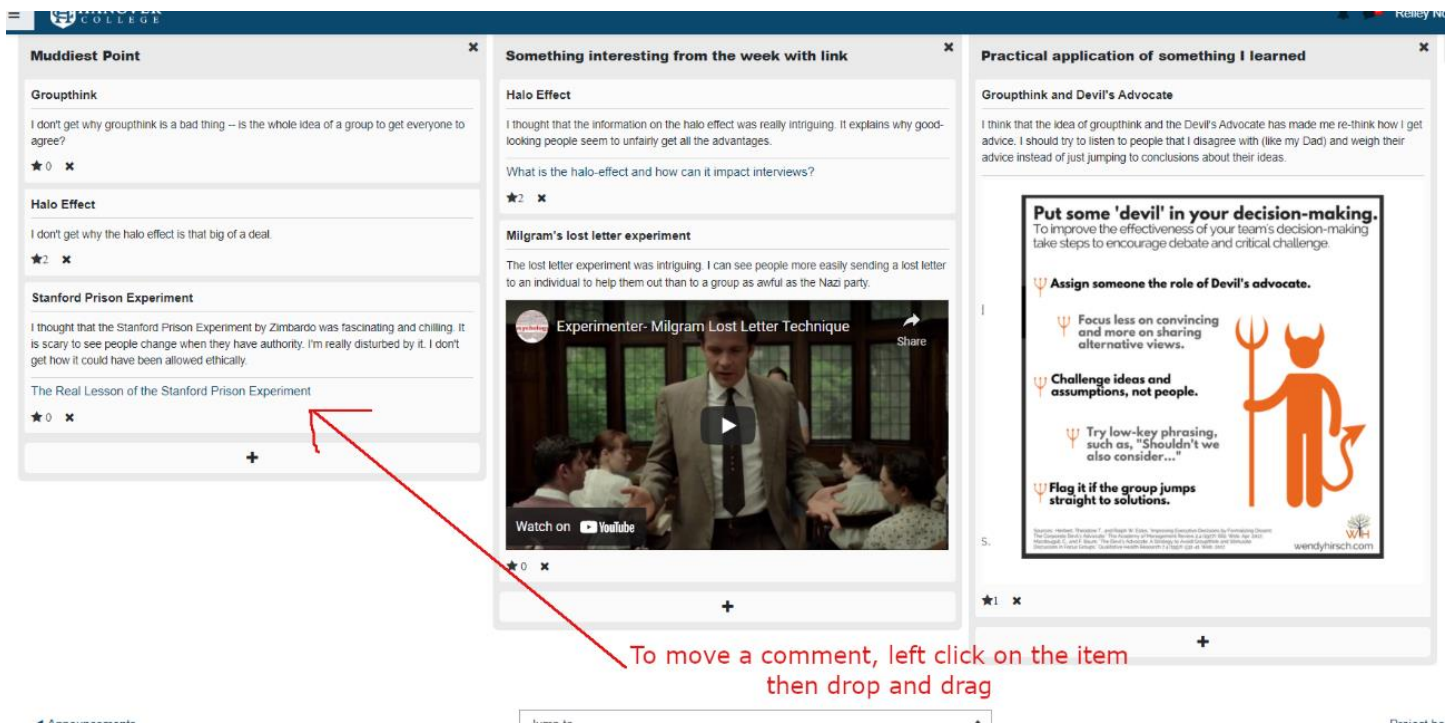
HANOVER COLLEGE

Railey N

Muddiest Point

Groupthink

I don't get why groupthink is a bad thing -- is the whole idea of a group to get everyone to agree?

★0 ✖

Halo Effect

I don't get why the halo effect is that big of a deal.

★2 ✖

Stanford Prison Experiment

I thought that the Stanford Prison Experiment by Zimbardo was fascinating and chilling. It is scary to see people change when they have authority. I'm really disturbed by it. I don't get how it could have been allowed ethically.

The Real Lesson of the Stanford Prison Experiment

★0 ✖

+

Something interesting from the week with link

Halo Effect

I thought that the information on the halo effect was really intriguing. It explains why good-looking people seem to unfairly get all the advantages.

What is the halo-effect and how can it impact interviews?

★2 ✖

Milgram's lost letter experiment

The lost letter experiment was intriguing. I can see people more easily sending a lost letter to an individual to help them out than to a group as awful as the Nazi party.

Experimenter- Milgram Lost Letter Technique

Share

Watch on YouTube

★0 ✖

+

Practical application of something I learned

Groupthink and Devil's Advocate

I think that the idea of groupthink and the Devil's Advocate has made me re-think how I get advice. I should try to listen to people that I disagree with (like my Dad) and weigh their advice instead of just jumping to conclusions about their ideas.

Put some 'devil' in your decision-making.
To improve the effectiveness of your team's decision-making take steps to encourage debate and critical challenge.

Assign someone the role of Devil's advocate.

Focus less on convincing and more on sharing alternative views.

Challenge ideas and assumptions, not people.

Try low-key phrasing, such as, "Shouldn't we also consider..."

Flag it if the group jumps straight to solutions.

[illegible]

wendyhirsch.com

★1 ✖

+

To move a comment, left click on the item then drop and drag

◄ Announcements

Jump to...

Project ha